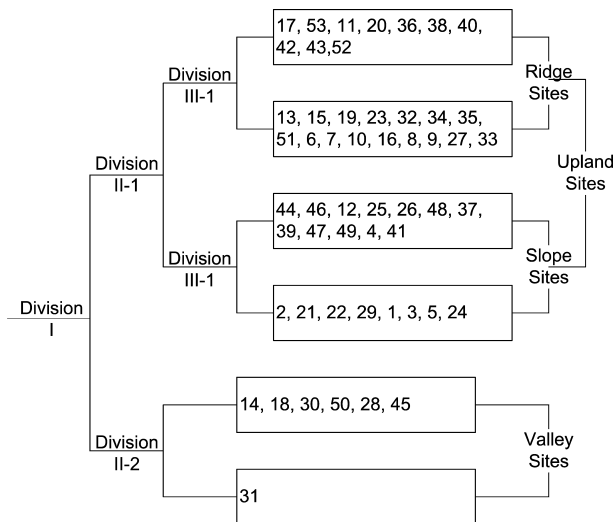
Division I

Division II-1

Division III-1

17, 53, 11, 20, 36, 38, 40, 42, 43,52

13, 15, 19, 23, 32, 34, 35, 51, 6, 7, 10, 16, 8, 9, 27, 33

Ridge Sites

Upland Sites

Division III-1

44, 46, 12, 25, 26, 48, 37, 39, 47, 49, 4, 41

Slope Sites

2, 21, 22, 29, 1, 3, 5, 24

Division II-2

14, 18, 30, 50, 28, 45

31

Valley Sites